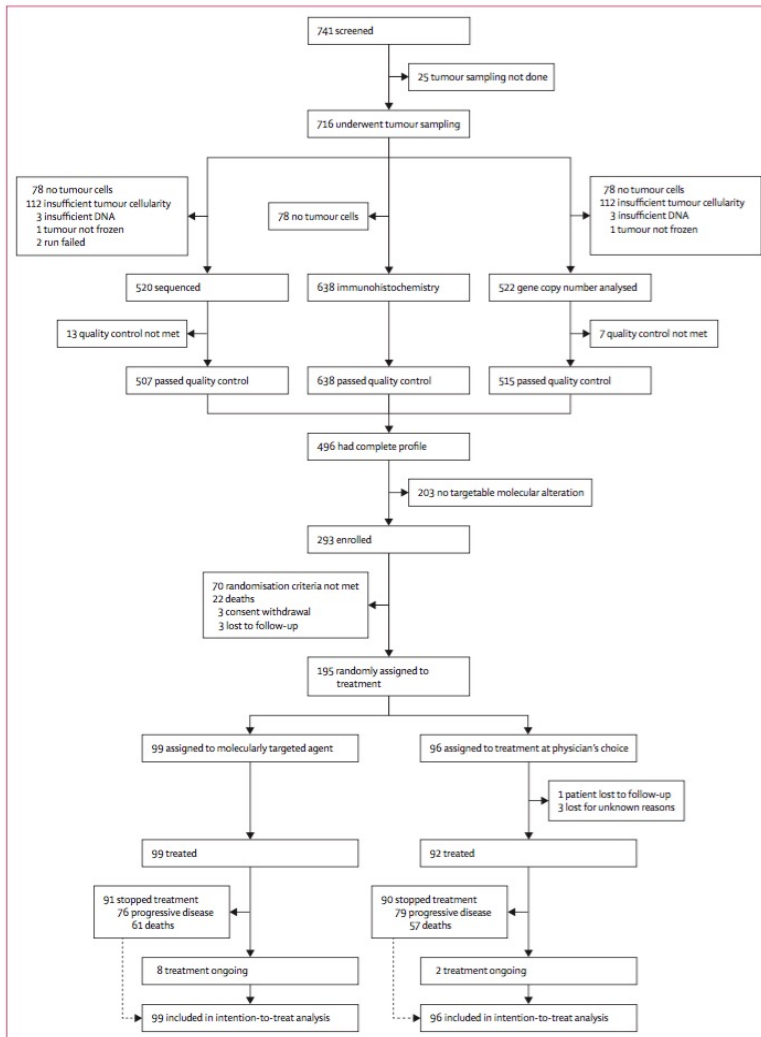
741 screened

25 tumour sampling not done

716 underwent tumour sampling

78 no tumour cells
112 insufficient tumour cellularity
3 insufficient DNA
1 tumour not frozen
2 run failed

78 no tumour cells

78 no tumour cells
112 insufficient tumour cellularity
3 insufficient DNA
1 tumour not frozen

520 sequenced

638 immunohistochemistry

522 gene copy number analysed

13 quality control not met

7 quality control not met

507 passed quality control

638 passed quality control

515 passed quality control

496 had complete profile

203 no targetable molecular alteration

293 enrolled

70 randomisation criteria not met
22 deaths
3 consent withdrawal
3 lost to follow-up

195 randomly assigned to treatment

99 assigned to molecularly targeted agent

96 assigned to treatment at physician's choice

1 patient lost to follow-up
3 lost for unknown reasons

99 treated

92 treated

91 stopped treatment
76 progressive disease
61 deaths

90 stopped treatment
79 progressive disease
57 deaths

8 treatment ongoing

2 treatment ongoing

99 included in intention-to-treat analysis

96 included in intention-to-treat analysis